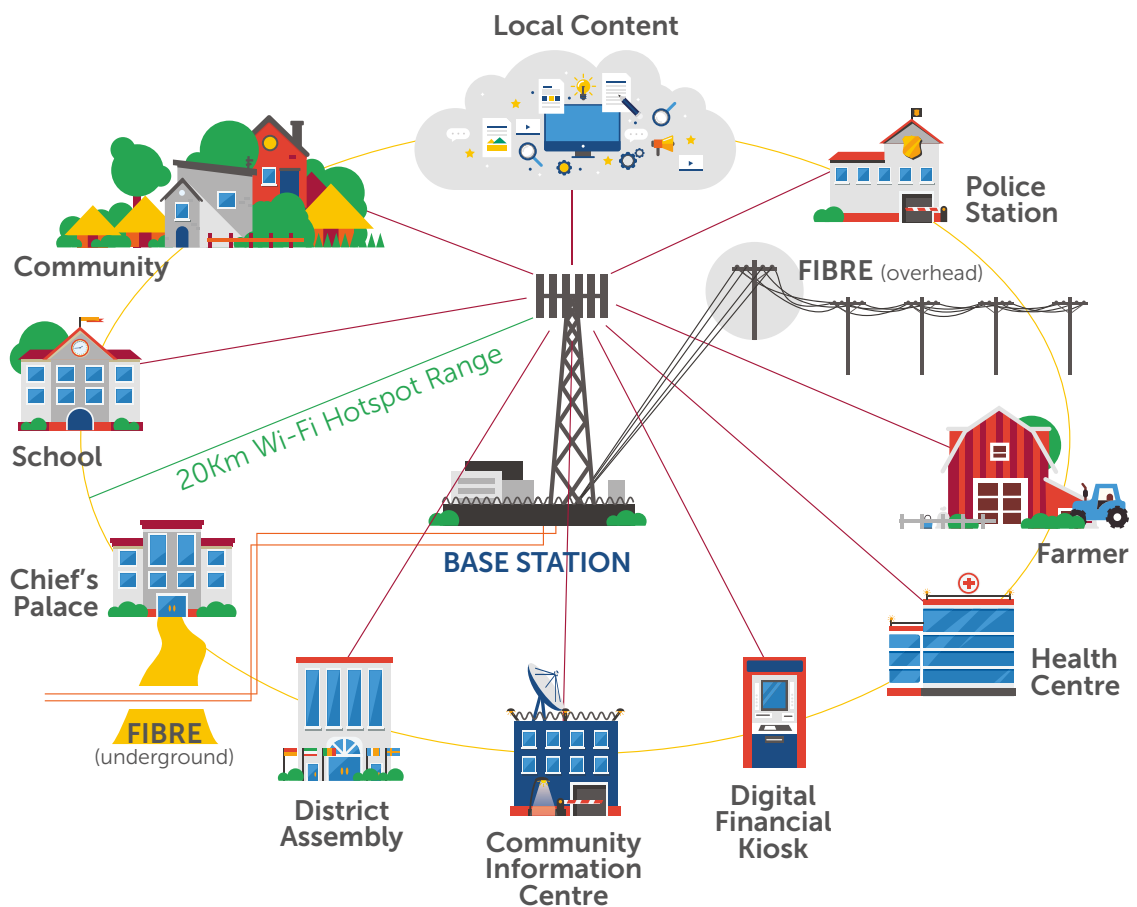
Local Content

Community

Police Station

FIBRE (overhead)

School

20Km Wi-Fi Hotspot Range

Farmer

Chief's Palace

BASE STATION

Health Centre

FIBRE (underground)

District Assembly

Community Information Centre

Digital Financial Kiosk